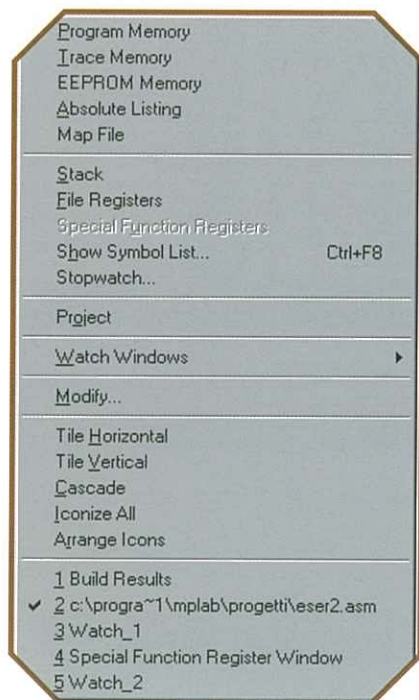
Program Memory
Trace Memory
EEPROM Memory
Absolute Listing
Map File

Stack
File Registers
Special Function Registers
Show Symbol List... Ctrl+F8
Stopwatch...

Project

Watch Windows

Modify...

Tile Horizontal
Tile Vertical
Cascade
Iconize All
Arrange Icons

1 Build Results
✓ 2 c:\progra~1\mplab\progetti\eser2.asm
3 Watch_1
4 Special Function Register Window
5 Watch_2